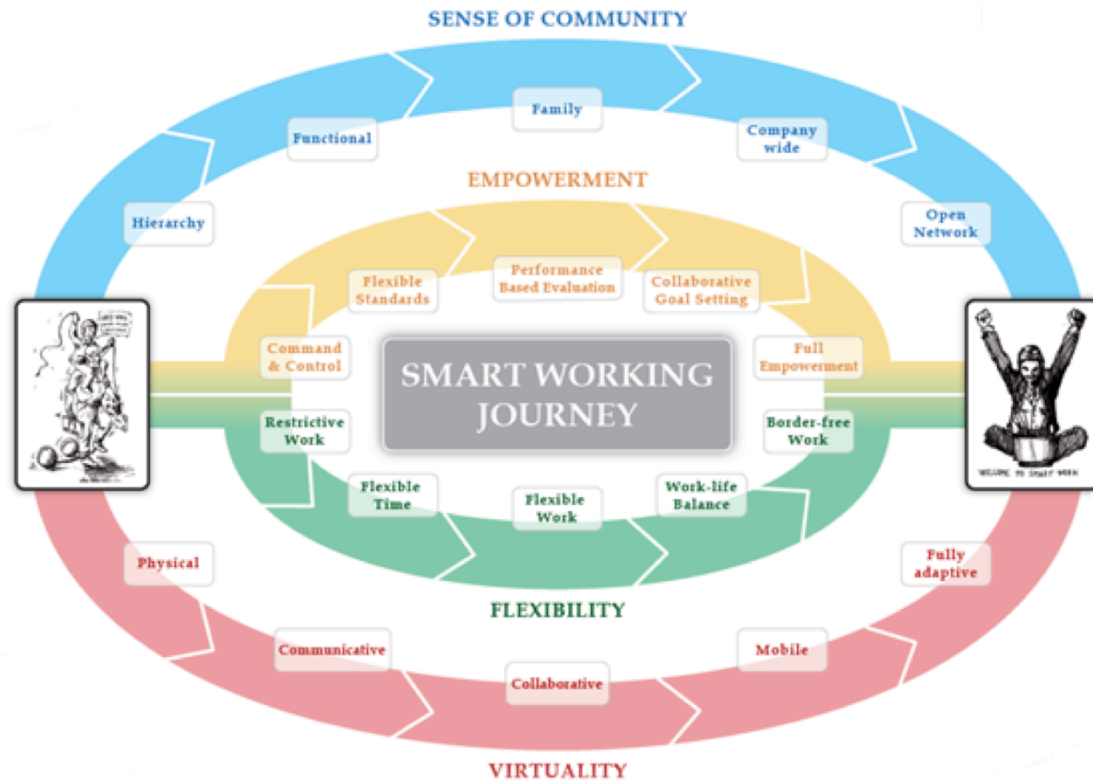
SENSE OF COMMUNITY

Hierarchy

Functional

Family

Company wide

Open Network

EMPOWERMENT

Command & Control

Flexible Standards

Performance Based Evaluation

Collaborative Goal Setting

Full Empowerment

SMART WORKING JOURNEY

Restrictive Work

Flexible Time

Flexible Work

Work-life Balance

Border-free Work

FLEXIBILITY

Physical

Communicative

Collaborative

Mobile

Fully adaptive

VIRTUALITY

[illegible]

WELCOME TO SMART WORK